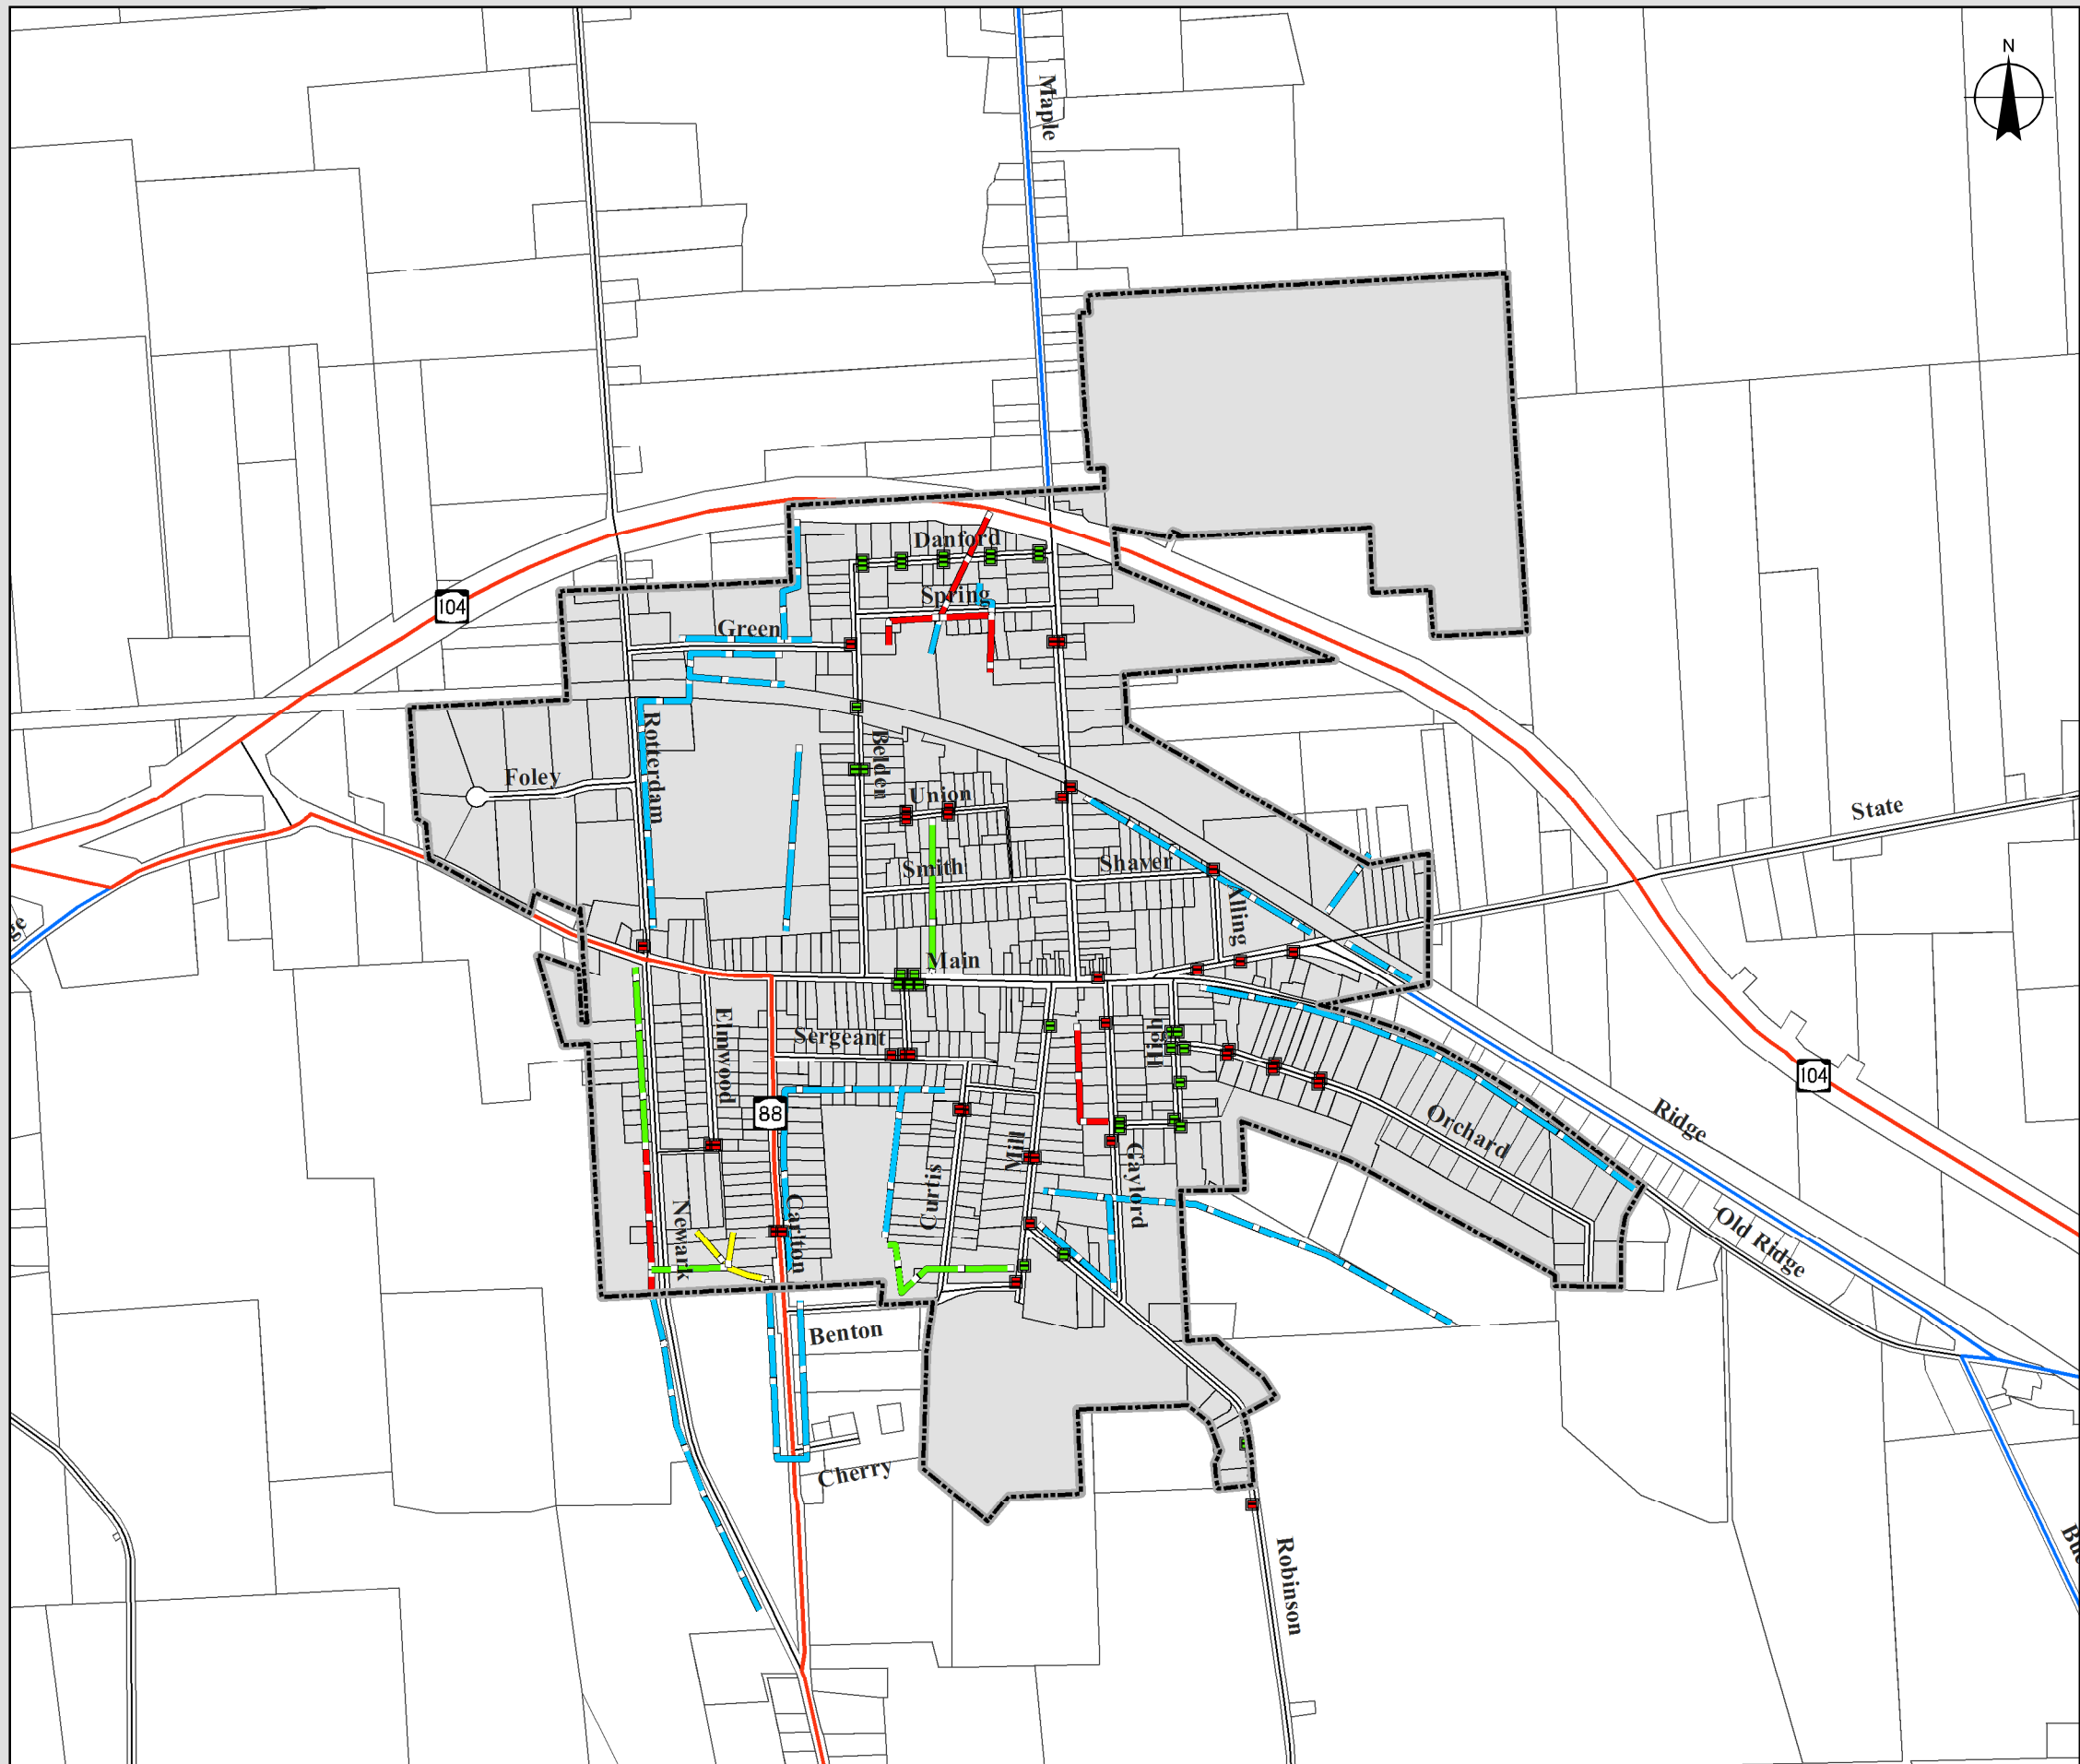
N

Maple

Danford

Spring

Green

104

Foley

Rotterdam

Belden

Union

Smith

Shaver

Alling

State

Main

Elmwood

Sergeant

Hill

88

Orchard

Ridge

104

Curtis

Mill

Gaylord

Old Ridge

Newark

Carlton

Benton

Cherry

Robinson

ge

Bu